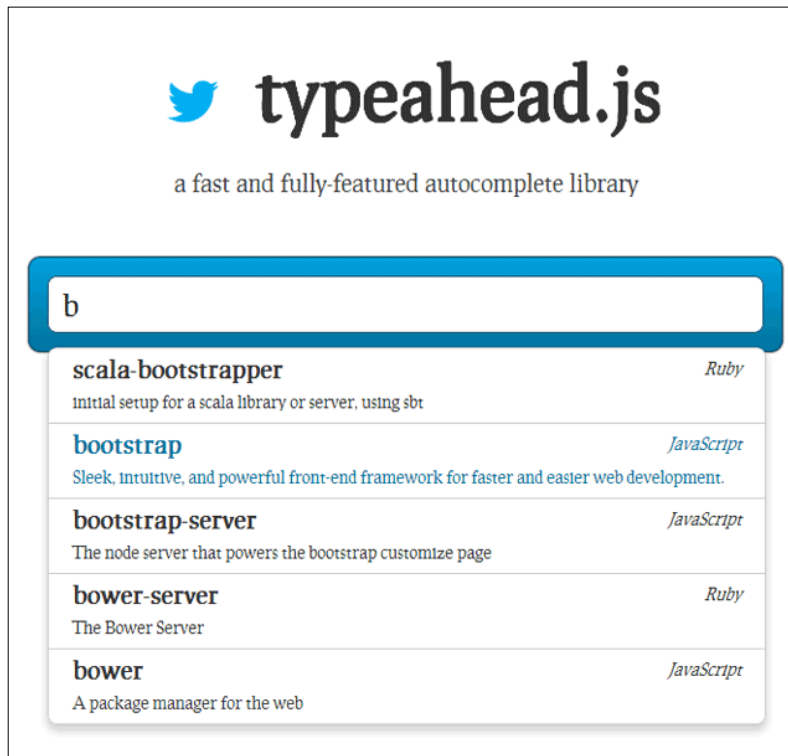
typeahead.js

a fast and fully-featured autocomplete library

b

scala-bootstrapper
Ruby
initial setup for a scala library or server, using sbt

bootstrap
JavaScript
Sleek, intuitive, and powerful front-end framework for faster and easier web development.

bootstrap-server
JavaScript
The node server that powers the bootstrap customize page

bower-server
Ruby
The Bower Server

bower
JavaScript
A package manager for the web